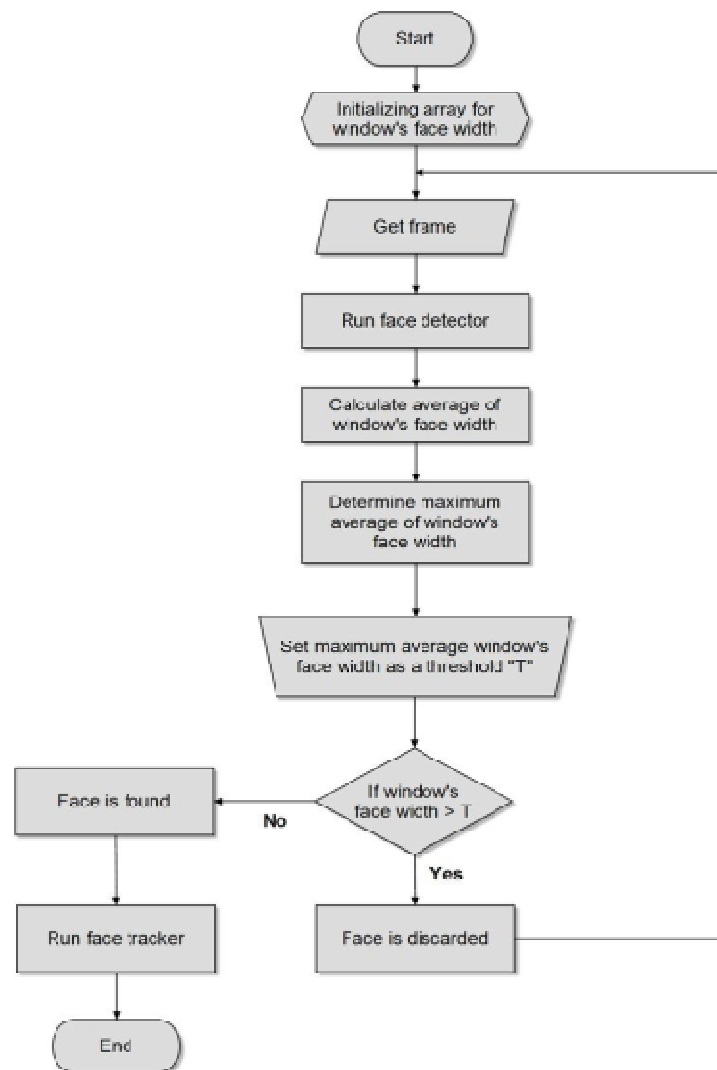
Start

Initializing array for window's face width

Get frame

Run face detector

Calculate average of window's face width

Determine maximum average of window's face width

Set maximum average window's face width as a threshold "T"

If window's face width > T

No

Yes

Face is found

Run face tracker

End

Face is discarded